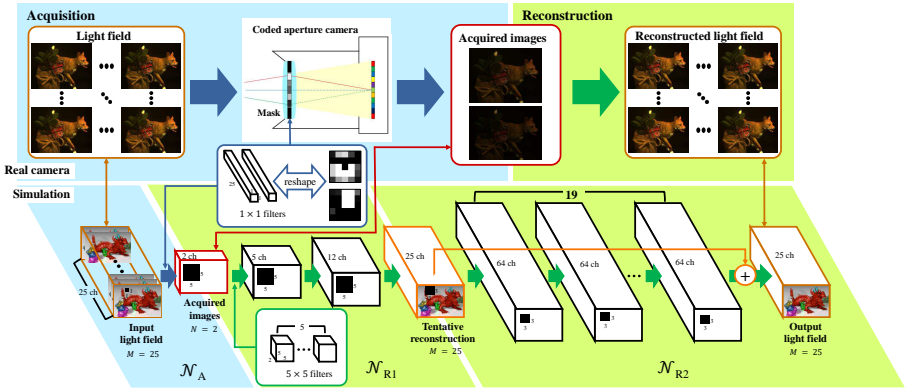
Acquisition

Light field

Coded aperture camera

Mask

Acquired images

Reconstruction

Reconstructed light field

Real camera

Simulation

25

reshape

$1 \times 1$ filters

19

25 ch

2 ch

5

5

5 ch

5

12 ch

5

25 ch

64 ch

64 ch

64 ch

25 ch

3

3

3

3

5

5

$+$

Input light field $M = 25$

Acquired images $N = 2$

5

$5 \times 5$ filters

Tentative reconstruction $M = 25$

Output light field $M = 25$

$\mathcal{N}_{\mathrm{A}}$

$\mathcal{N}_{\mathrm{R1}}$

$\mathcal{N}_{\mathrm{R2}}$